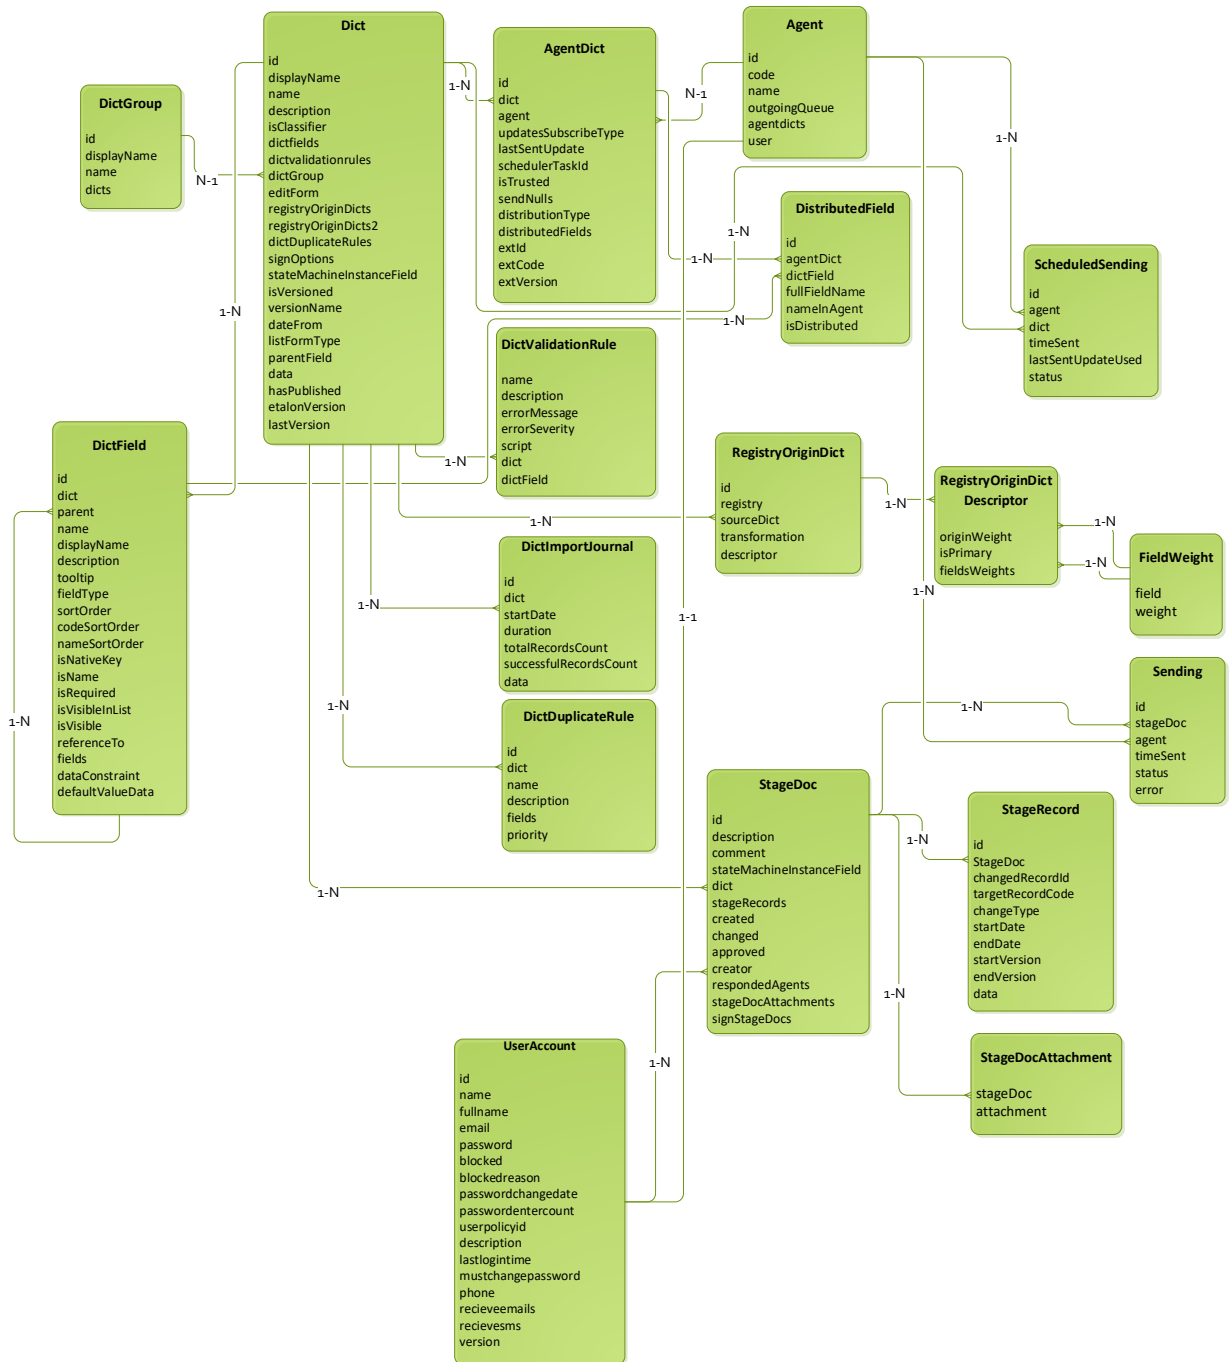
Dict
id
displayName
name
description
isClassifier
dictfields
dictvalidationrules
dictGroup
editForm
registryOriginDicts
registryOriginDicts2
dictDuplicateRules
signOptions
stateMachineInstanceField
isVersioned
versionName
dateFrom
listFormType
parentField
data
hasPublished
etalonVersion
lastVersion

DictGroup
id
displayName
name
dicts

AgentDict
id
dict
agent
updatesSubscribeType
lastSentUpdate
schedulerTaskId
isTrusted
sendNulls
distributionType
distributedFields
extId
extCode
extVersion

Agent
id
code
name
outgoingQueue
agentdicts
user

DistributedField
id
agentDict
dictField
fullFieldName
nameInAgent
isDistributed

ScheduledSending
id
agent
dict
timeSent
lastSentUpdateUsed
status

DictValidationRule
name
description
errorMessage
errorSeverity
script
dict
dictField

DictField
id
dict
parent
name
displayName
description
tooltip
fieldType
sortOrder
codeSortOrder
nameSortOrder
isNativeKey
isName
isRequired
isVisibleInList
isVisible
referenceTo
fields
dataConstraint
defaultValueData

RegistryOriginDict
id
registry
sourceDict
transformation
descriptor

RegistryOriginDict Descriptor
originWeight
isPrimary
fieldsWeights

FieldWeight
field
weight

DictImportJournal
id
dict
startDate
duration
totalRecordsCount
successfulRecordsCount
data

DictDuplicateRule
id
dict
name
description
fields
priority

Sending
id
stageDoc
agent
timeSent
status
error

StageDoc
id
description
comment
stateMachineInstanceField
dict
stageRecords
created
changed
approved
creator
respondedAgents
stageDocAttachments
signStageDocs

StageRecord
id
StageDoc
changedRecordId
targetRecordCode
changeType
startDate
endDate
startVersion
endVersion
data

StageDocAttachment
stageDoc
attachment

UserAccount
id
name
fullname
email
password
blocked
blockedreason
passwordchangedate
passwordentercount
userpolicyid
description
lastlogintime
mustchangepassword
phone
recieveemails
recievesms
version

1-N
N-1
N-1
1-N
1-N
1-N
1-N
1-N
1-N
1-N
1-N
1-N
1-N
1-N
1-N
1-N
1-N
1-1
1-N
1-N
1-N
1-N
1-N
1-N
1-N